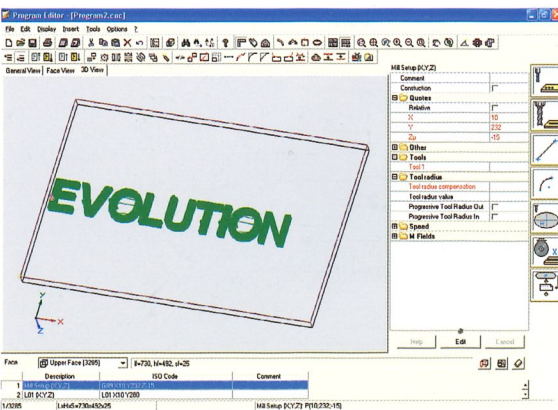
Program Editor - [Program2.cnc]

File Edit Display Insert Tools Options ?

General View | Face View | 3D View

EVOLUTION

Mill Setup (X,Y,Z)

| | |
|---|---|
| Comment | |
| Constuction | |
| Quotes | |
| Relative | |
| X | 10 |
| Y | 232 |
| Zu | -15 |
| Other | |
| Tools | |
| Tool 1 | |
| Tool radius | |
| Tool radius compensation | |
| Tool radius value | |
| Progressive Tool Radius Out | |
| Progressive Tool Radius In | |
| Speed | |
| M Fields | |

Help | Edit | Cancel

Face | Upper Face [3285] | l=730, h=492, s=25

| | Description | ISO Code | Comment |
|---|---|---|---|
| 1 | Mill Setup (X,Y,Z) | G0 X10 Y232 Z-15 | |
| 2 | L01 (X,Y,Z) | L01 X10 Y280 | |

1/3285 | LxHxS=730x492x25 | Mill Setup (X,Y,Z) P(10;232;-15)